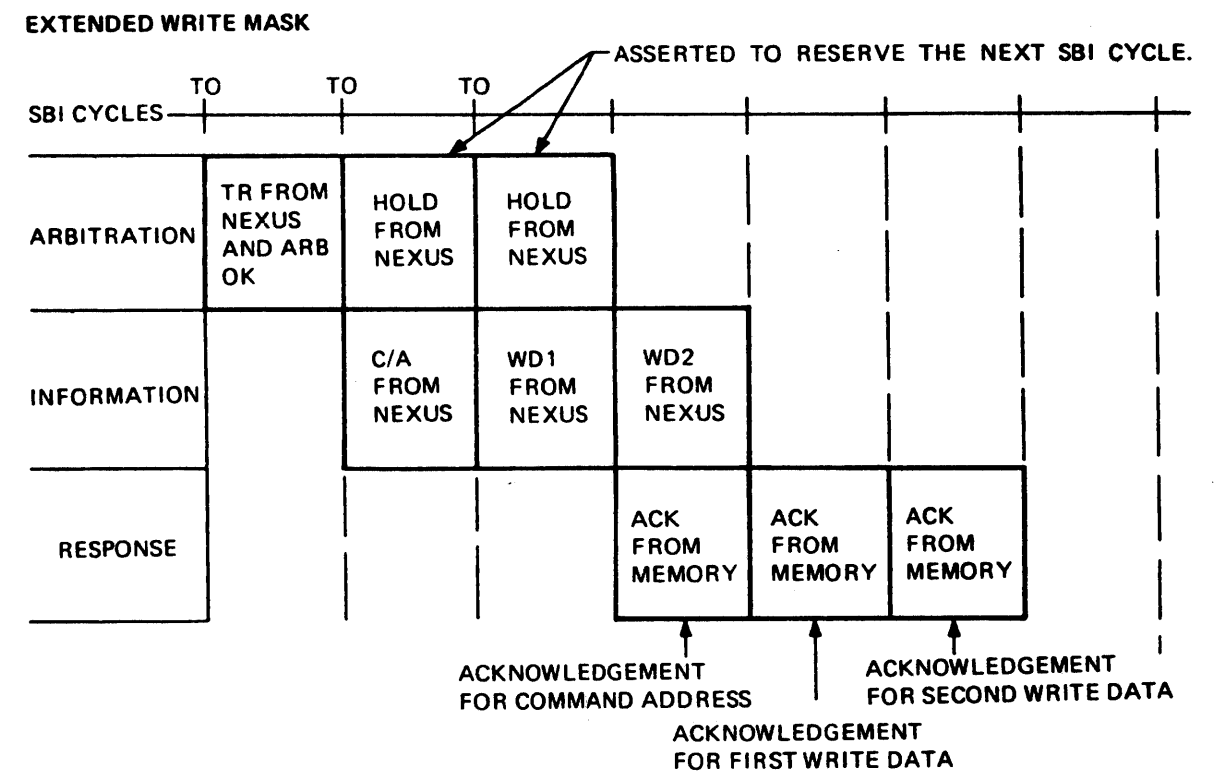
EXTENDED WRITE MASK

ASSERTED TO RESERVE THE NEXT SBI CYCLE.

TO TO TO

SBI CYCLES

ARBITRATION

TR FROM NEXUS AND ARB OK

HOLD FROM NEXUS

HOLD FROM NEXUS

INFORMATION

C/A FROM NEXUS

WD1 FROM NEXUS

WD2 FROM NEXUS

RESPONSE

ACK FROM MEMORY

ACK FROM MEMORY

ACK FROM MEMORY

ACKNOWLEDGEMENT FOR COMMAND ADDRESS

ACKNOWLEDGEMENT FOR SECOND WRITE DATA

ACKNOWLEDGEMENT FOR FIRST WRITE DATA